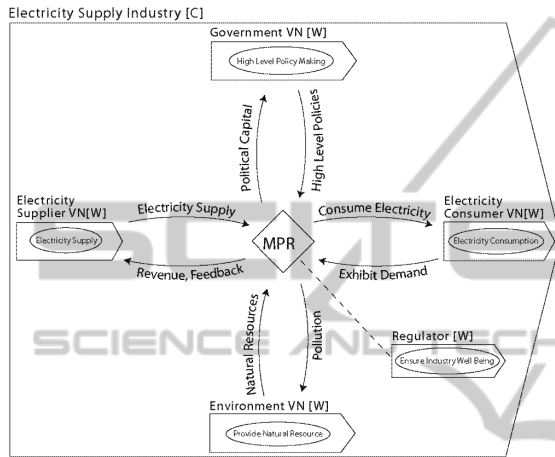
Electricity Supply Industry [C]

Government VN [W]

High Level Policy Making

Political Capital

High Level Policies

Electricity Supplier VN[W]

Electricity Supply

Electricity Supply

Revenue, Feedback

MPR

Consume Electricity

Exhibit Demand

Electricity Consumer VN[W]

Electricity Consumption

Natural Resources

Pollution

Regulator [W]

Ensure Industry Well Being

Environment VN [W]

Provide Natural Resource

SCIENCE AND TECHNOLOGY